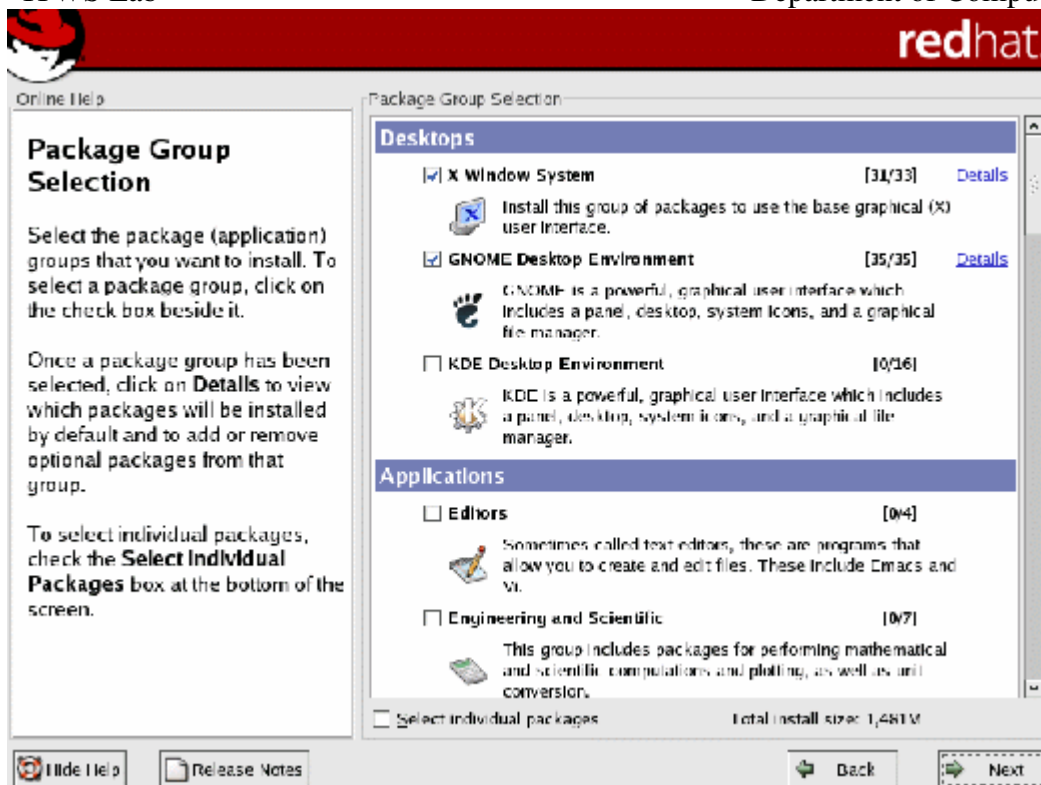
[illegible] Department of Compu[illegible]

redhat

Online Help

Package Group Selection

Select the package (application) groups that you want to install. To select a package group, click on the check box beside it.

Once a package group has been selected, click on **Details** to view which packages will be installed by default and to add or remove optional packages from that group.

To select individual packages, check the **Select Individual Packages** box at the bottom of the screen.

Package Group Selection

Desktops

X Window System [31/33] Details

Install this group of packages to use the base graphical (X) user interface.

GNOME Desktop Environment [35/35] Details

GNOME is a powerful, graphical user interface which includes a panel, desktop, system icons, and a graphical file manager.

KDE Desktop Environment [0/16]

KDE is a powerful, graphical user interface which includes a panel, desktop, system icons, and a graphical file manager.

Applications

Editors [0/4]

Sometimes called text editors, these are programs that allow you to create and edit files. These include Emacs and Vi.

Engineering and Scientific [0/7]

This group includes packages for performing mathematical and scientific computations and plotting, as well as unit conversion.

Select individual packages

Total install size: 1,481M

Hide Help

Release Notes

Back

Next